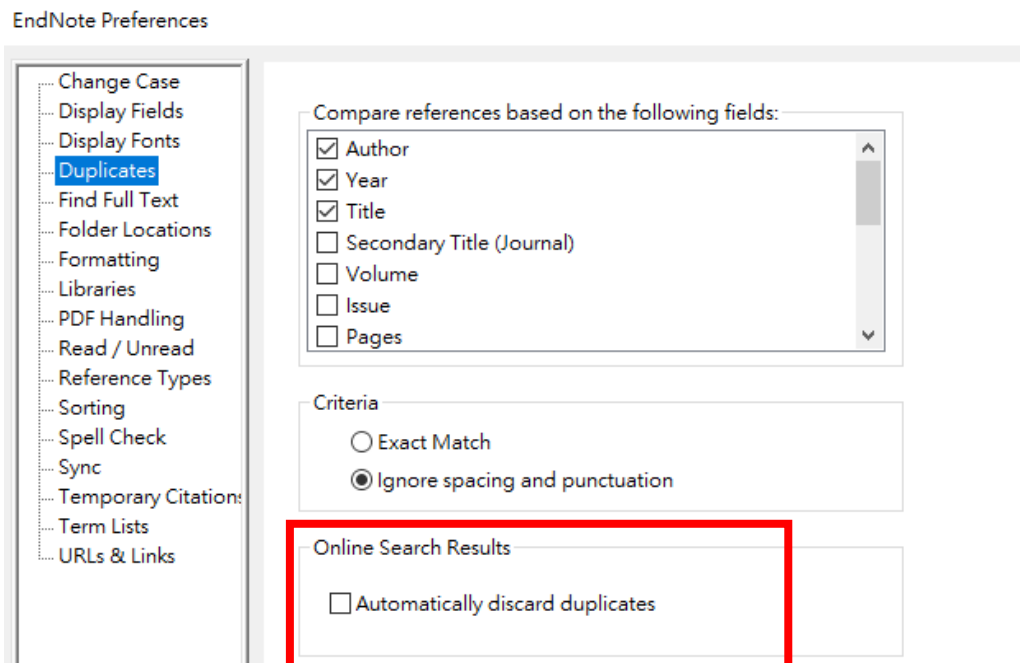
EndNote Preferences

Change Case
Display Fields
Display Fonts
Duplicates
Find Full Text
Folder Locations
Formatting
Libraries
PDF Handling
Read / Unread
Reference Types
Sorting
Spell Check
Sync
Temporary Citation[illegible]
Term Lists
URLs & Links

Compare references based on the following fields:
Author
Year
Title
Secondary Title (Journal)
Volume
Issue
Pages

Criteria
Exact Match
Ignore spacing and punctuation

Online Search Results
Automatically discard duplicates